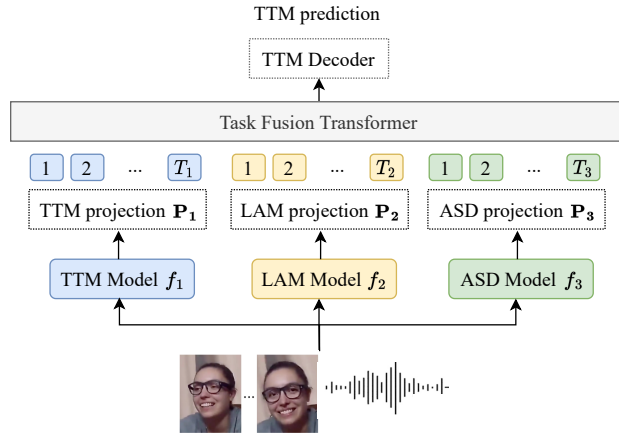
TTM prediction

TTM Decoder

Task Fusion Transformer

1 2 ... $T_1$

1 2 ... $T_2$

1 2 ... $T_3$

TTM projection $\mathbf{P_1}$

LAM projection $\mathbf{P_2}$

ASD projection $\mathbf{P_3}$

TTM Model $f_1$

LAM Model $f_2$

ASD Model $f_3$

...